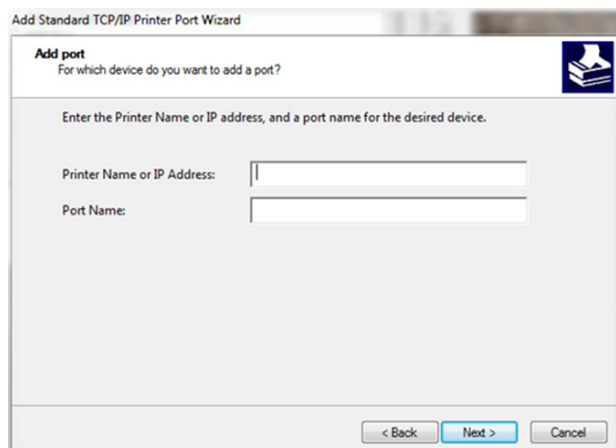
Add Standard TCP/IP Printer Port Wizard

Add port
For which device do you want to add a port?

Enter the Printer Name or IP address, and a port name for the desired device.

Printer Name or IP Address:

Port Name:

< Back

Next >

Cancel